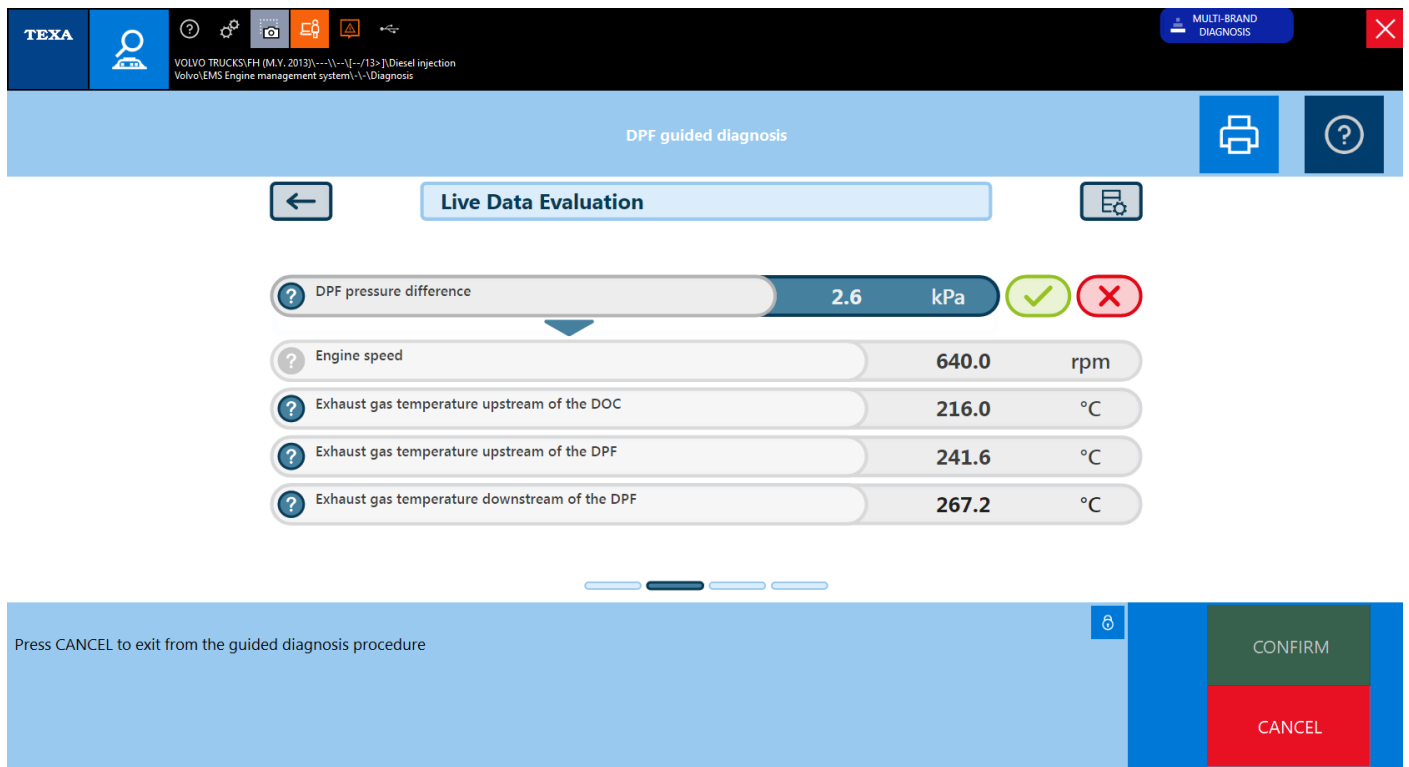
TEXA

VOLVO TRUCKS\FH (M.Y. 2013)\---\\--\[--/13>]\Diesel injection
Volvo\EMS Engine management system\-\-\Diagnosis

MULTI-BRAND DIAGNOSIS

DPF guided diagnosis

Live Data Evaluation

| | | |
|---|---|---|
| DPF pressure difference | 2.6 | kPa |
| Engine speed | 640.0 | rpm |
| Exhaust gas temperature upstream of the DOC | 216.0 | °C |
| Exhaust gas temperature upstream of the DPF | 241.6 | °C |
| Exhaust gas temperature downstream of the DPF | 267.2 | °C |

Press CANCEL to exit from the guided diagnosis procedure

CONFIRM

CANCEL